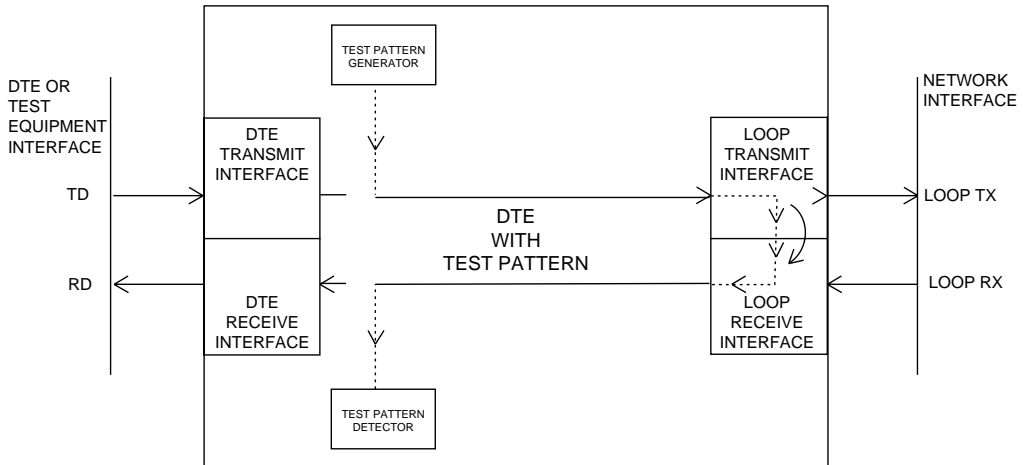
TEST PATTERN GENERATOR

DTE OR TEST EQUIPMENT INTERFACE

DTE TRANSMIT INTERFACE

LOOP TRANSMIT INTERFACE

NETWORK INTERFACE

TD

LOOP TX

DTE WITH TEST PATTERN

RD

LOOP RX

DTE RECEIVE INTERFACE

LOOP RECEIVE INTERFACE

TEST PATTERN DETECTOR